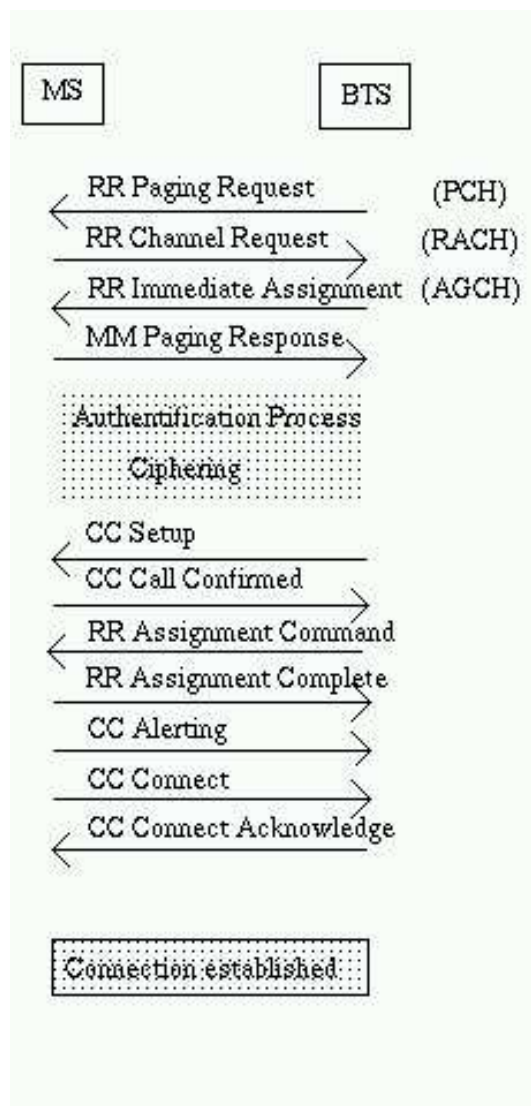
MS

BTS

RR Paging Request (PCH)

RR Channel Request (RACH)

RR Immediate Assignment (AGCH)

MM Paging Response

Authentification Process

Ciphering

CC Setup

CC Call Confirmed

RR Assignment Command

RR Assignment Complete

CC Alerting

CC Connect

CC Connect Acknowledge

Connection established